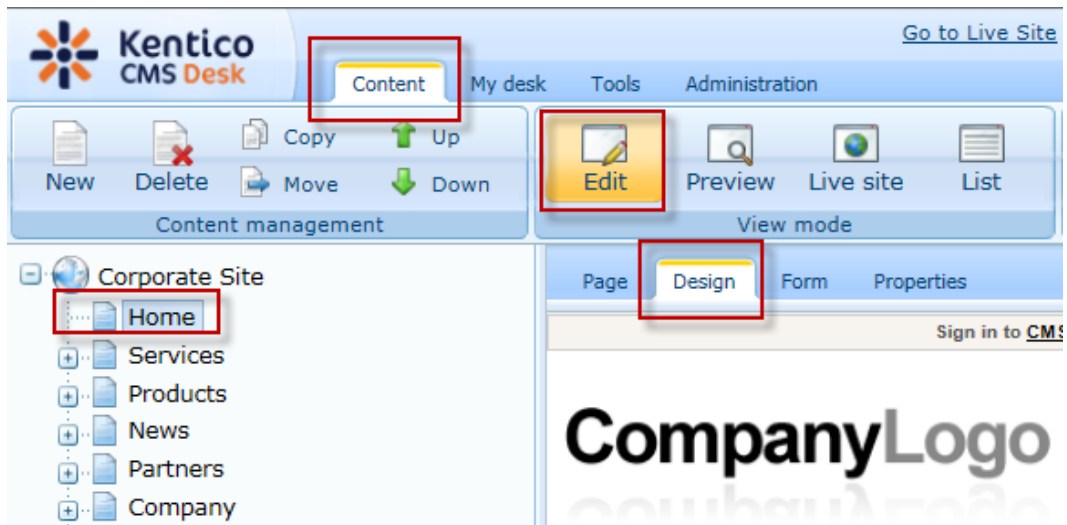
Kentico CMS Desk

Go to Live Site

Content My desk Tools Administration

New Delete Copy Move Up Down

Content management

Edit Preview Live site List

View mode

Corporate Site
Home
Services
Products
News
Partners
Company

Page Design Form Properties

Sign in to CMS

CompanyLogo